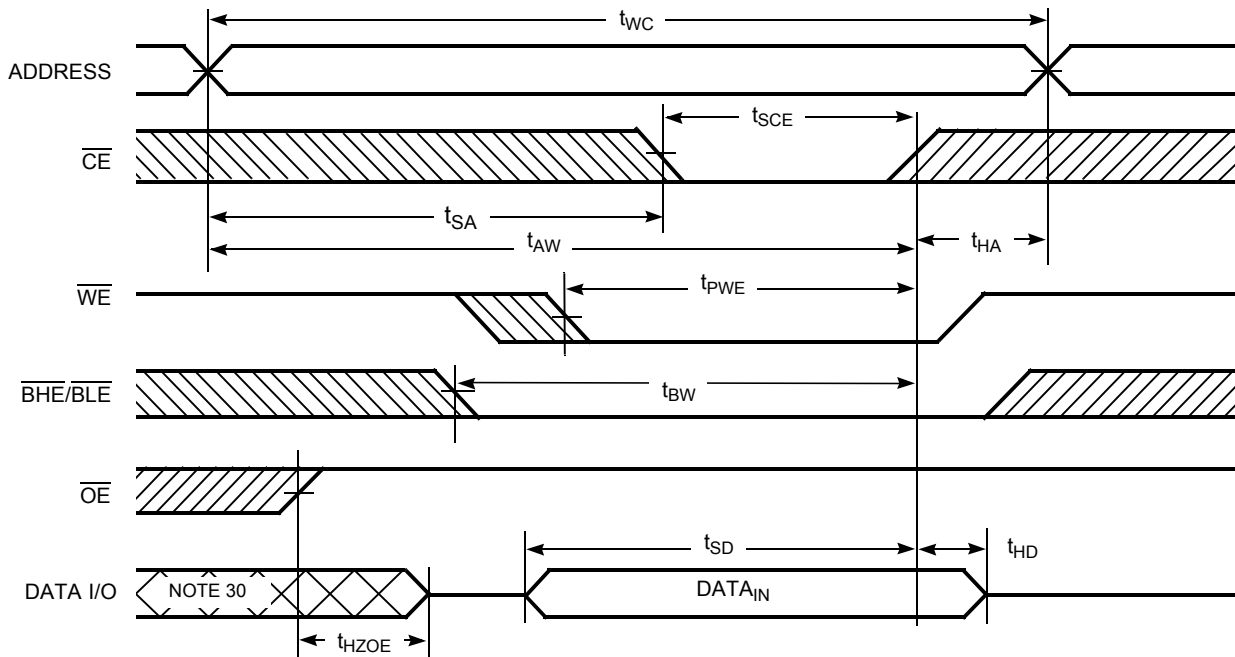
$t_{WC}$

ADDRESS

$t_{SCE}$

$\overline{CE}$

$t_{SA}$

$t_{AW}$

$t_{HA}$

$t_{PWE}$

$\overline{WE}$

$\overline{BHE}/\overline{BLE}$

$t_{BW}$

$\overline{OE}$

$t_{SD}$

$t_{HD}$

DATA I/O

NOTE 30

$DATA_{IN}$

$t_{HZOE}$